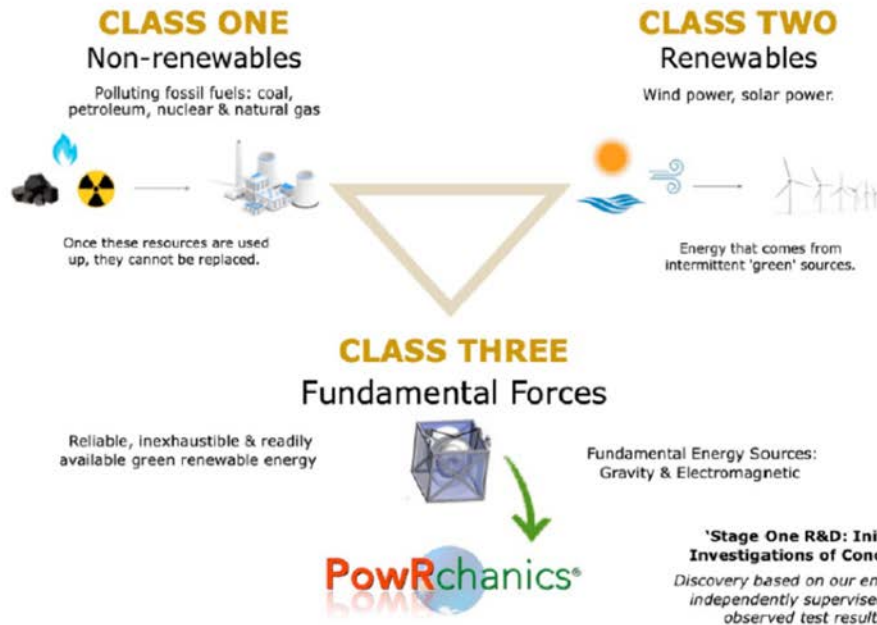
CLASS ONE
Non-renewables

Polluting fossil fuels: coal, petroleum, nuclear & natural gas

Once these resources are used up, they cannot be replaced.

CLASS TWO
Renewables

Wind power, solar power.

Energy that comes from intermittent 'green' sources.

CLASS THREE
Fundamental Forces

Reliable, inexhaustible & readily available green renewable energy

Fundamental Energy Sources: Gravity & Electromagnetic

PowRchanics®

'Stage One R&D: Ini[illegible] Investigations of Conc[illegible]

Discovery based on our en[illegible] independently supervise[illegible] observed test result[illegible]